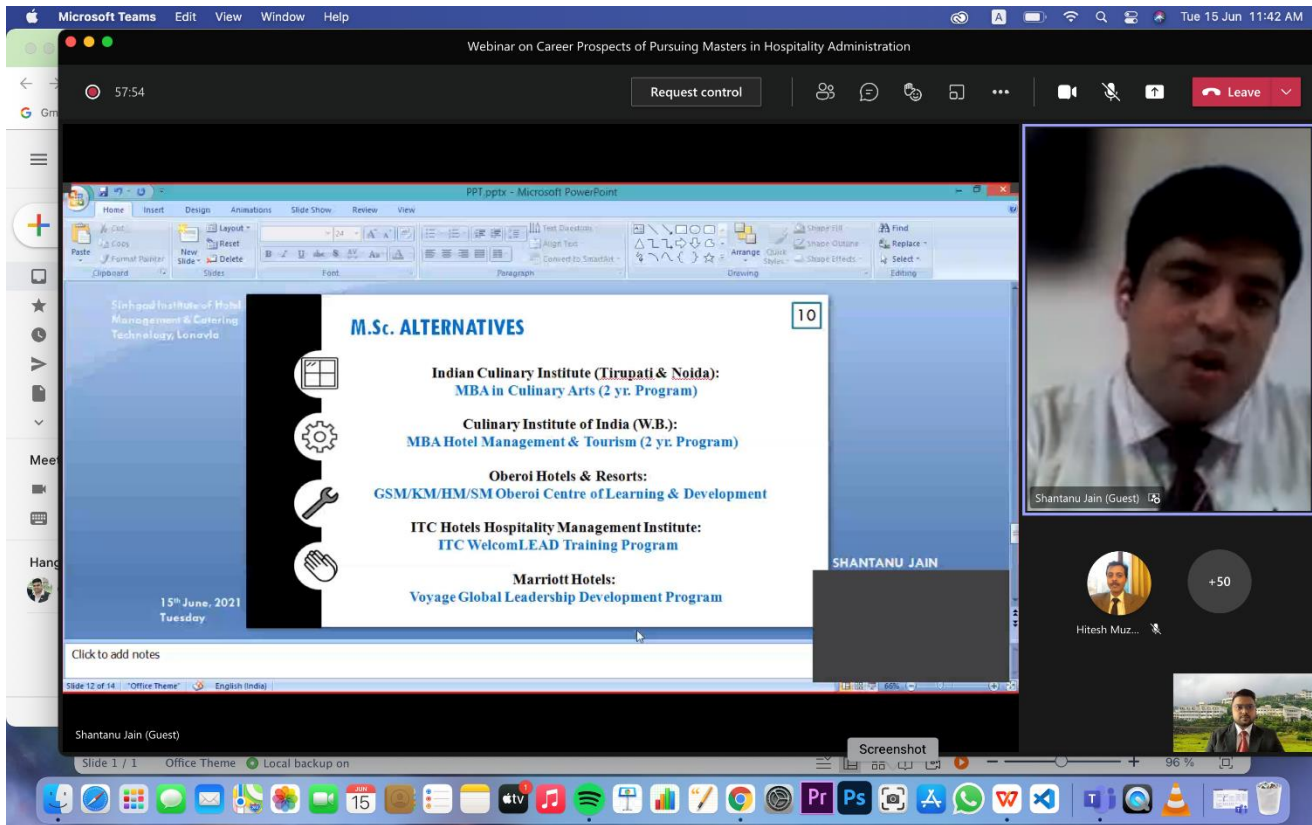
Microsoft Teams Edit View Window Help

Tue 15 Jun 11:42 AM

Webinar on Career Prospects of Pursuing Masters in Hospitality Administration

57:54

Request control

Leave

PPT.pptx - Microsoft PowerPoint

Home Insert Design Animations Slide Show Review View

Cut Copy Paste Format Painter Clipboard New Slide Layout Reset Delete Slides Font Paragraph Drawing Find Replace Select Editing Arrange Quick Styles Shape Fill Shape Outline Shape Effects Text Direction Align Text Convert to SmartArt

Sinhgad Institute of Hotel Management & Catering Technology, Lonavla

M.Sc. ALTERNATIVES

10

Indian Culinary Institute (Tirupati & Noida):
MBA in Culinary Arts (2 yr. Program)

Culinary Institute of India (W.B.):
MBA Hotel Management & Tourism (2 yr. Program)

Oberoi Hotels & Resorts:
GSM/KM/HM/SM Oberoi Centre of Learning & Development

ITC Hotels Hospitality Management Institute:
ITC WelcomLEAD Training Program

Marriott Hotels:
Voyage Global Leadership Development Program

15th June, 2021
Tuesday

SHANTANU JAIN

Click to add notes

Slide 12 of 14 "Office Theme" English (India) 66%

Shantanu Jain (Guest)

Hitesh Muz...

+50

Shantanu Jain (Guest)

Slide 1 / 1 Office Theme Local backup on

Screenshot

96 %

Meet

Hang